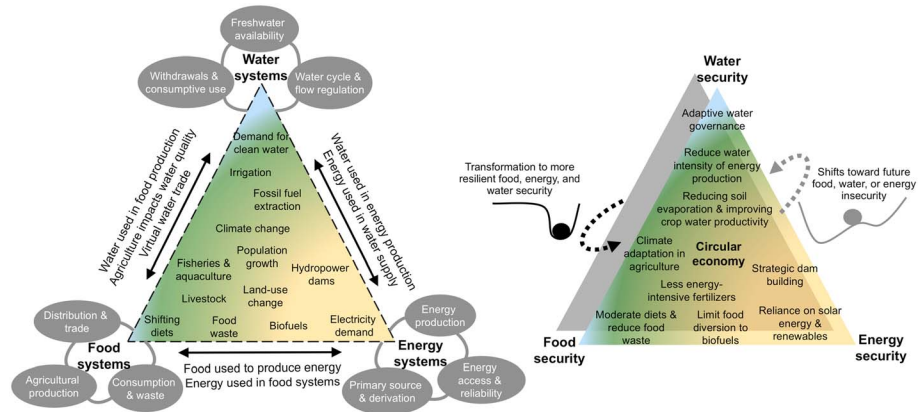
Freshwater availability

Withdrawals & consumptive use

Water systems

Water cycle & flow regulation

Water used in food production
Agriculture impacts water quality
Virtual water trade

Water used in energy production
Energy used in water supply

Demand for clean water

Irrigation

Fossil fuel extraction

Climate change

Population growth

Fisheries & aquaculture

Hydropower dams

Livestock

Land-use change

Shifting diets

Food waste

Biofuels

Electricity demand

Distribution & trade

Food systems

Agricultural production

Consumption & waste

Food used to produce energy
Energy used in food systems

Energy production

Energy systems

Energy access & reliability

Primary source & derivation

Water security

Adaptive water governance

Transformation to more resilient food, energy, and water security

Reduce water intensity of energy production

Shifts toward future food, water, or energy insecurity

Reducing soil evaporation & improving crop water productivity

Climate adaptation in agriculture

Circular economy

Strategic dam building

Less energy-intensive fertilizers

Moderate diets & reduce food waste

Limit food diversion to biofuels

Reliance on solar energy & renewables

Food security

Energy security